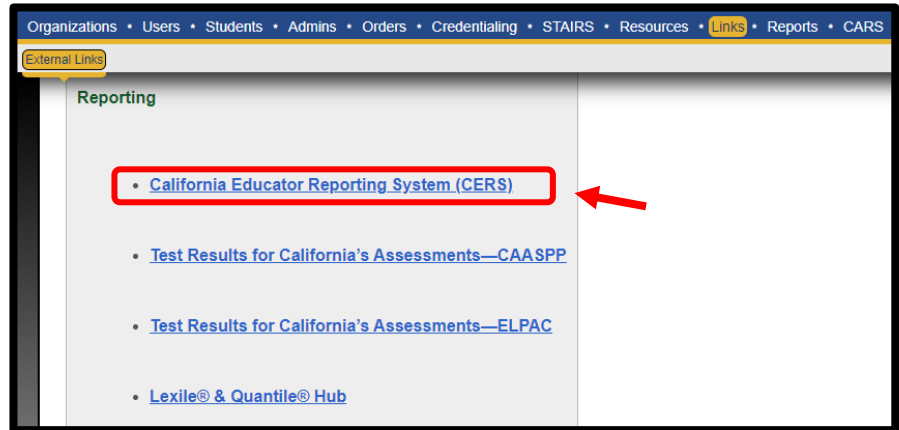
Organizations • Users • Students • Admins • Orders • Credentialing • STAIRS • Resources • Links • Reports • CARS

External Links

Reporting

- California Educator Reporting System (CERS)
- Test Results for California's Assessments—CAASPP
- Test Results for California's Assessments—ELPAC
- Lexile® & Quantile® Hub